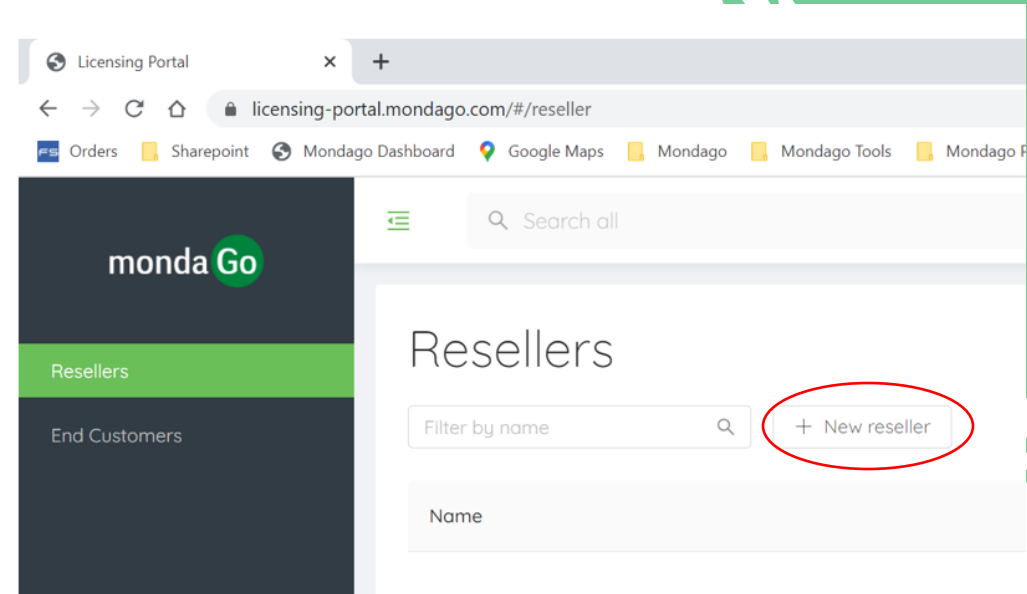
Licensing Portal ×
+
licensing-portal.mondago.com/#/reseller
Orders Sharepoint Mondago Dashboard Google Maps Mondago Mondago Tools Mondago P

Search all

monda Go

Resellers
End Customers

Resellers

Filter by name
+ New reseller

Name